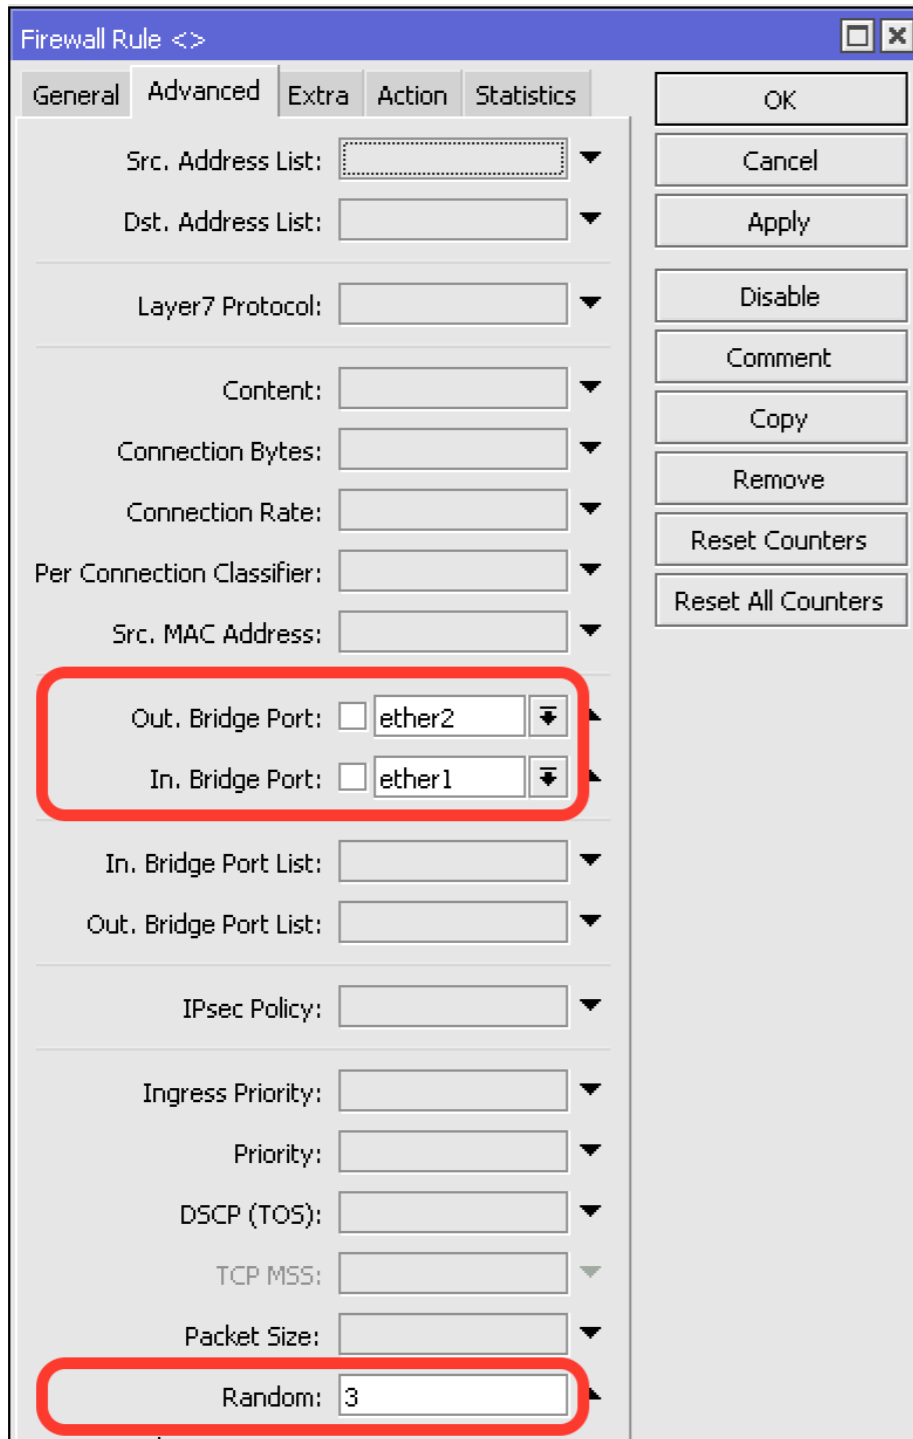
Firewall Rule <>

General Advanced Extra Action Statistics

Src. Address List:
Dst. Address List:
Layer7 Protocol:
Content:
Connection Bytes:
Connection Rate:
Per Connection Classifier:
Src. MAC Address:
Out. Bridge Port: ether2
In. Bridge Port: ether1
In. Bridge Port List:
Out. Bridge Port List:
IPsec Policy:
Ingress Priority:
Priority:
DSCP (TOS):
TCP MSS:
Packet Size:
Random: 3

OK
Cancel
Apply
Disable
Comment
Copy
Remove
Reset Counters
Reset All Counters